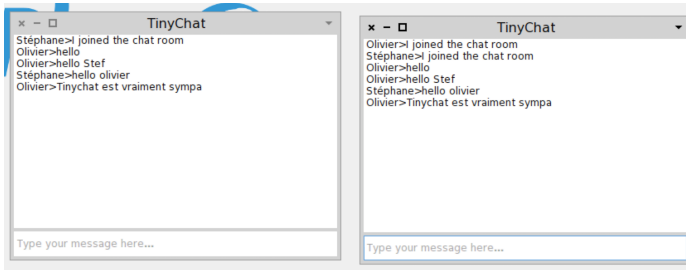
TinyChat

Stéphane>I joined the chat room
Olivier>hello
Olivier>hello Stef
Stéphane>hello olivier
Olivier>Tinychat est vraiment sympa

Type your message here...

TinyChat

Olivier>I joined the chat room
Stéphane>I joined the chat room
Olivier>hello
Olivier>hello Stef
Stéphane>hello olivier
Olivier>Tinychat est vraiment sympa

Type your message here...